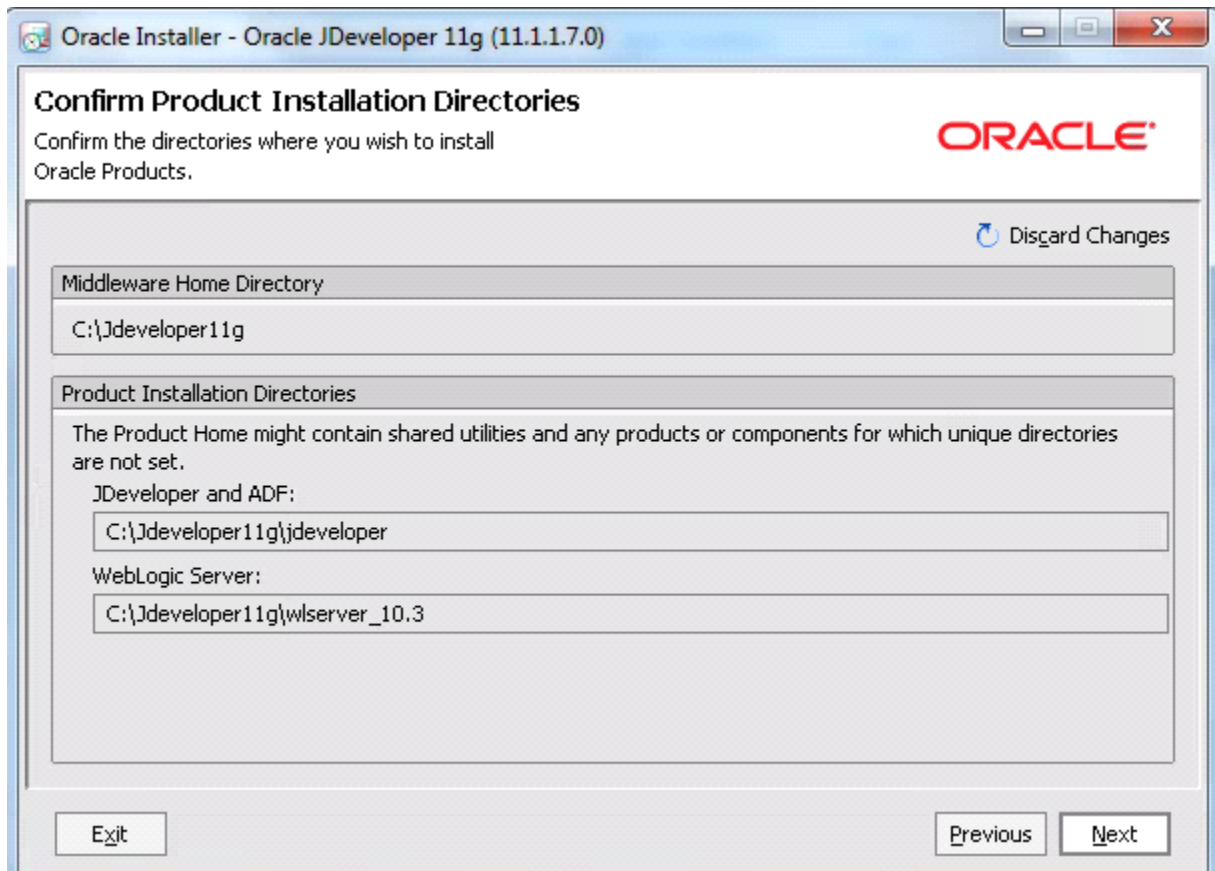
Oracle Installer - Oracle JDeveloper 11g (11.1.1.7.0)

Confirm Product Installation Directories

Confirm the directories where you wish to install Oracle Products.

ORACLE

Discard Changes

Middleware Home Directory

C:\Jdeveloper11g

Product Installation Directories

The Product Home might contain shared utilities and any products or components for which unique directories are not set.

JDeveloper and ADF:

C:\Jdeveloper11g\jdeveloper

WebLogic Server:

C:\Jdeveloper11g\wlserver_10.3

Exit

Previous

Next